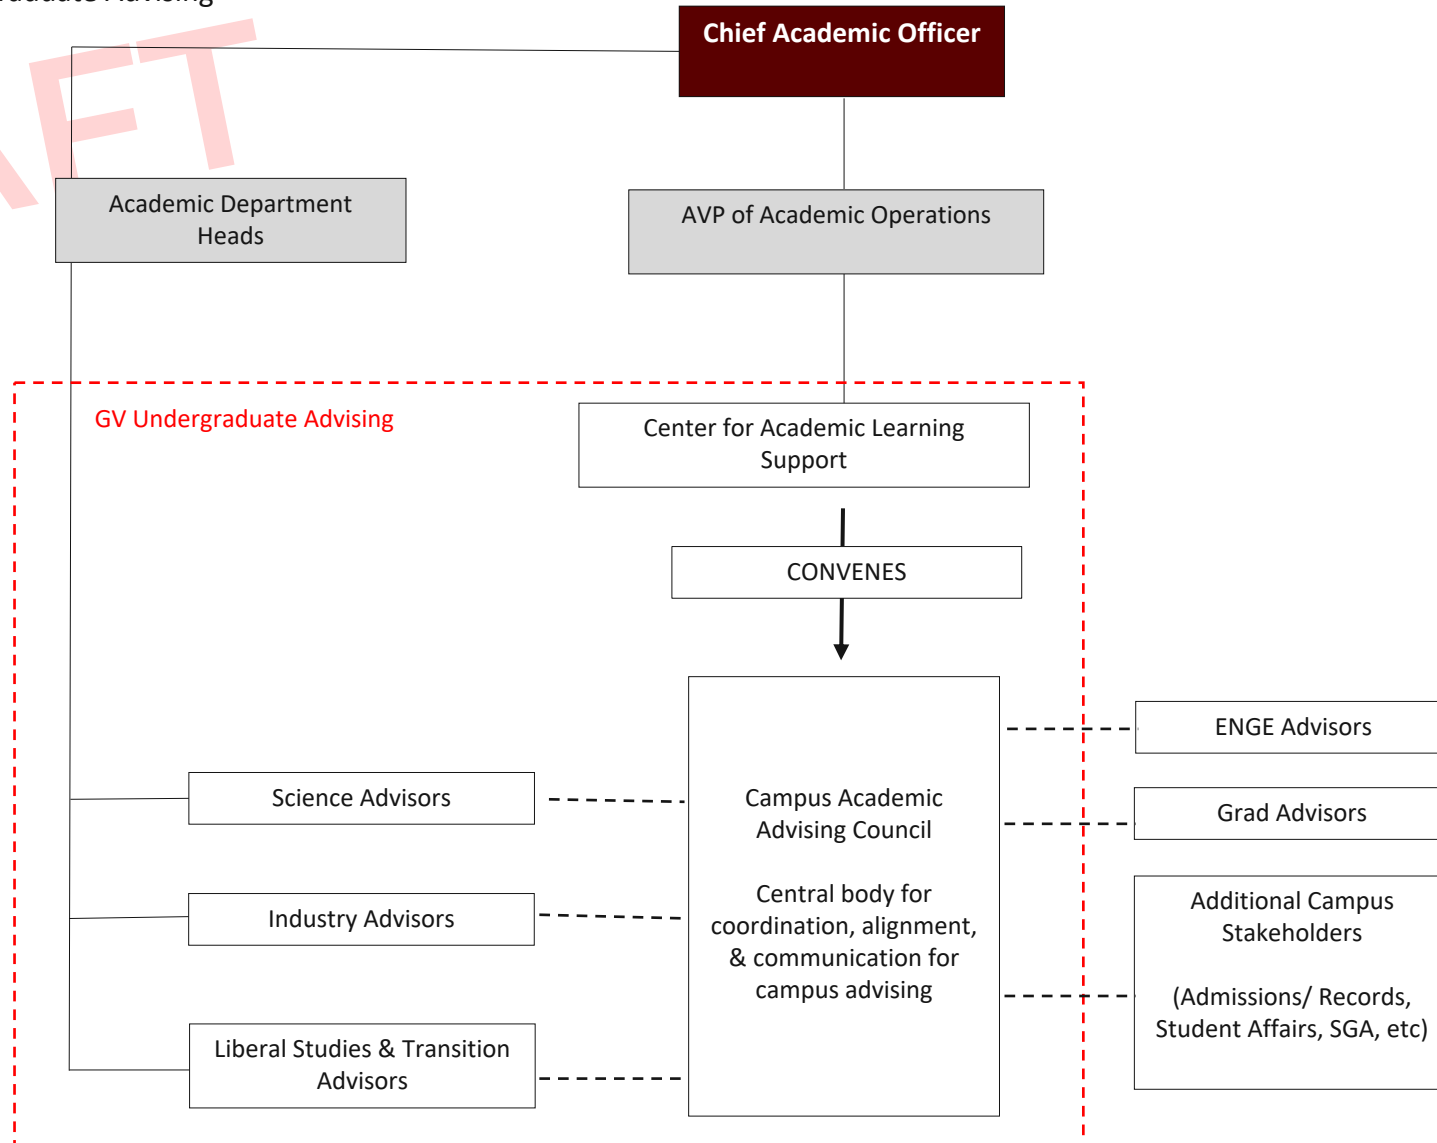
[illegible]

AFT

Chief Academic Officer

Academic Department Heads

AVP of Academic Operations

GV Undergraduate Advising

Center for Academic Learning Support

CONVENES

ENGE Advisors

Science Advisors

Campus Academic Advising Council

Central body for coordination, alignment, & communication for campus advising

Grad Advisors

Industry Advisors

Additional Campus Stakeholders

(Admissions/ Records, Student Affairs, SGA, etc)

Liberal Studies & Transition Advisors